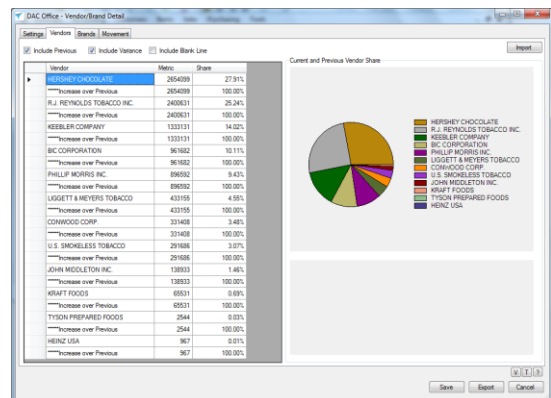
DAC Office - Vendor/Brand Detail

Settings | Vendors | Brands | Movement

Include Previous   Include Variance   Include Blank Line

Import

| Vendor | Metric | Share |
|---|---|---|
| HERSHEY CHOCOLATE | 2654099 | 27.91% |
| *****Increase over Previous | 2654099 | 100.00% |
| R.J. REYNOLDS TOBACCO INC. | 2400631 | 25.24% |
| *****Increase over Previous | 2400631 | 100.00% |
| KEEBLER COMPANY | 1333131 | 14.02% |
| *****Increase over Previous | 1333131 | 100.00% |
| BIC CORPORATION | 961682 | 10.11% |
| *****Increase over Previous | 961682 | 100.00% |
| PHILLIP MORRIS INC. | 896592 | 9.43% |
| *****Increase over Previous | 896592 | 100.00% |
| LIGGETT & MEYERS TOBACCO | 433155 | 4.55% |
| *****Increase over Previous | 433155 | 100.00% |
| CONWOOD CORP | 331408 | 3.48% |
| *****Increase over Previous | 331408 | 100.00% |
| U.S. SMOKELESS TOBACCO | 291686 | 3.07% |
| *****Increase over Previous | 291686 | 100.00% |
| JOHN MIDDLETON INC. | 138933 | 1.46% |
| *****Increase over Previous | 138933 | 100.00% |
| KRAFT FOODS | 65531 | 0.69% |
| *****Increase over Previous | 65531 | 100.00% |
| TYSON PREPARED FOODS | 2544 | 0.03% |
| *****Increase over Previous | 2544 | 100.00% |
| HEINZ USA | 967 | 0.01% |
| *****Increase over Previous | 967 | 100.00% |

Current and Previous Vendor Share

HERSHEY CHOCOLATE
R.J. REYNOLDS TOBACCO INC.
KEEBLER COMPANY
BIC CORPORATION
PHILLIP MORRIS INC.
LIGGETT & MEYERS TOBACCO
CONWOOD CORP
U.S. SMOKELESS TOBACCO
JOHN MIDDLETON INC.
KRAFT FOODS
TYSON PREPARED FOODS
HEINZ USA

V T ?

Save   Export   Cancel